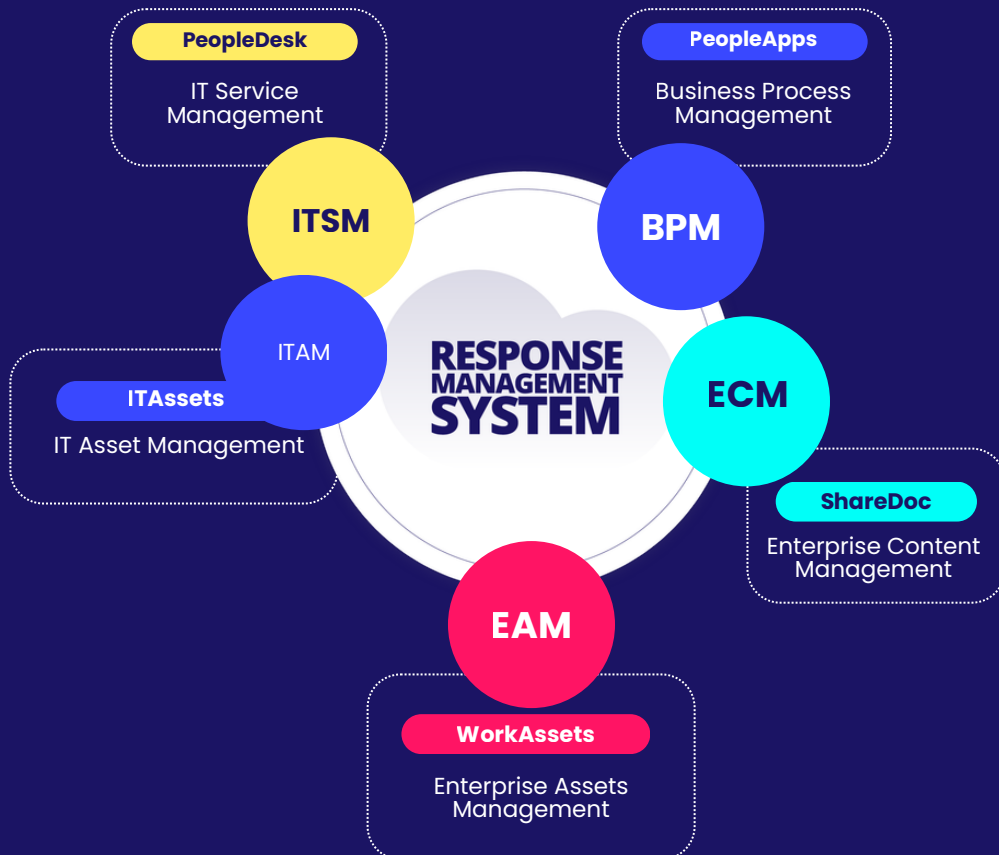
PeopleDesk
IT Service Management

PeopleApps
Business Process Management

ITSM

BPM

ITAM

RESPONSE MANAGEMENT SYSTEM

ITAssets
IT Asset Management

ECM

ShareDoc
Enterprise Content Management

EAM

WorkAssets
Enterprise Assets Management